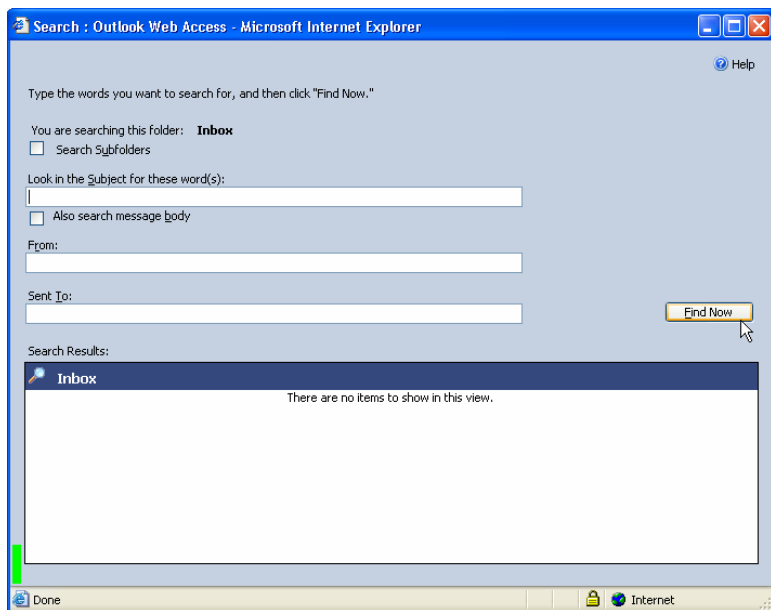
Search : Outlook Web Access - Microsoft Internet Explorer

Help

Type the words you want to search for, and then click "Find Now."

You are searching this folder: Inbox

Search Subfolders

Look in the Subject for these word(s):

Also search message body

From:

Sent To:

Find Now

Search Results:

Inbox

There are no items to show in this view.

Done

Internet